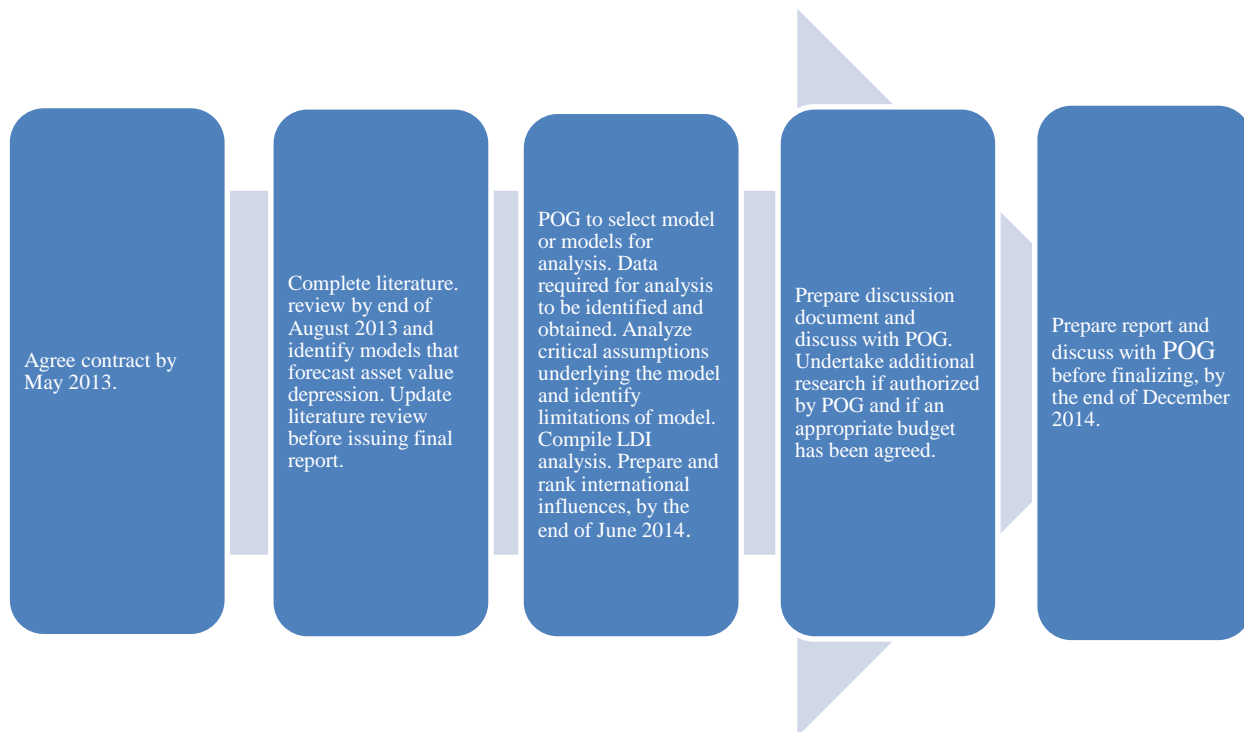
Agree contract by May 2013.

Complete literature. review by end of August 2013 and identify models that forecast asset value depression. Update literature review before issuing final report.

POG to select model or models for analysis. Data required for analysis to be identified and obtained. Analyze critical assumptions underlying the model and identify limitations of model. Compile LDI analysis. Prepare and rank international influences, by the end of June 2014.

Prepare discussion document and discuss with POG. Undertake additional research if authorized by POG and if an appropriate budget has been agreed.

Prepare report and discuss with POG before finalizing, by the end of December 2014.